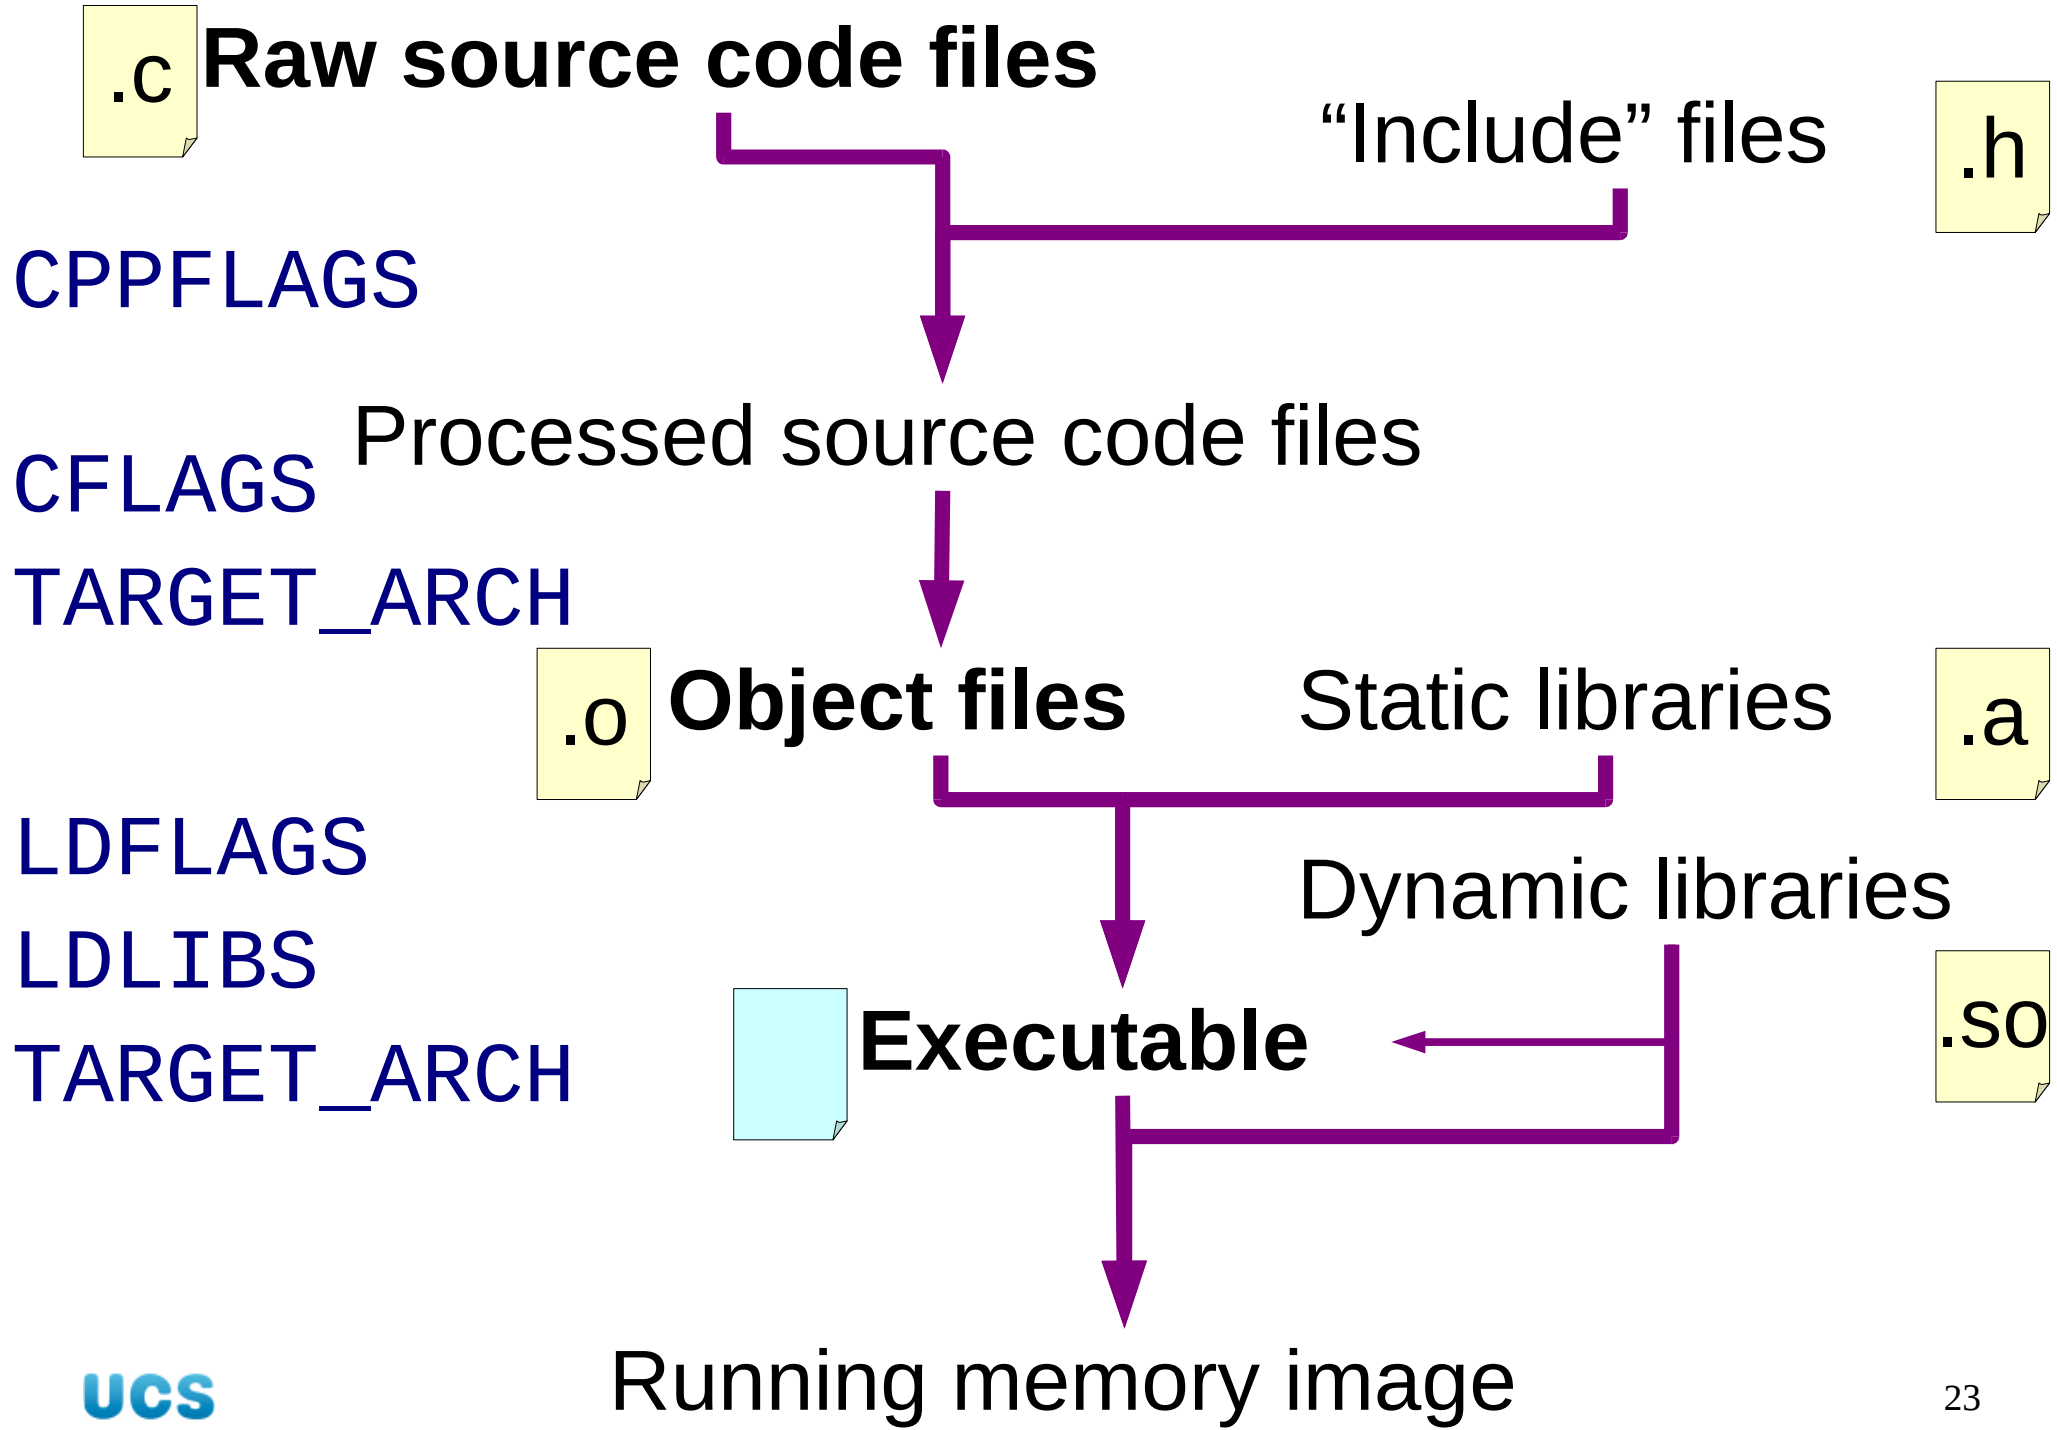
.c Raw source code files

“Include” files .h

CPPFLAGS

Processed source code files

CFLAGS

TARGET_ARCH

.o Object files

Static libraries .a

LDFLAGS

Dynamic libraries

LDLIBS

.so

TARGET_ARCH

Executable

Running memory image

UCS

23